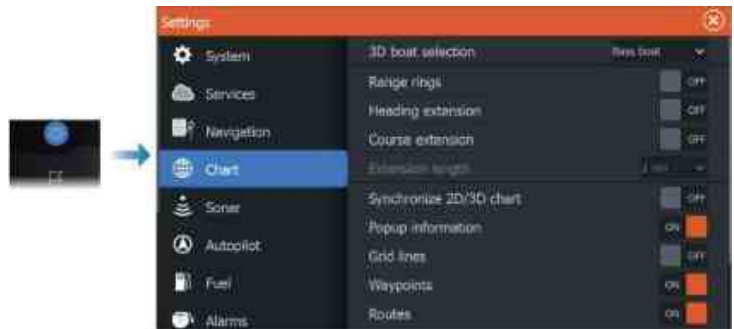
Settings

System
Services
Navigation
Chart
Sonar
Autopilot
Fuel
Alarms

3D boat selection	Bass boat
Range rings	OFF
Heading extension	OFF
Course extension	OFF
Extension length	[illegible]
Synchronize 2D/3D chart	OFF
Popup information	ON
Grid lines	OFF
Waypoints	ON
Routes	ON